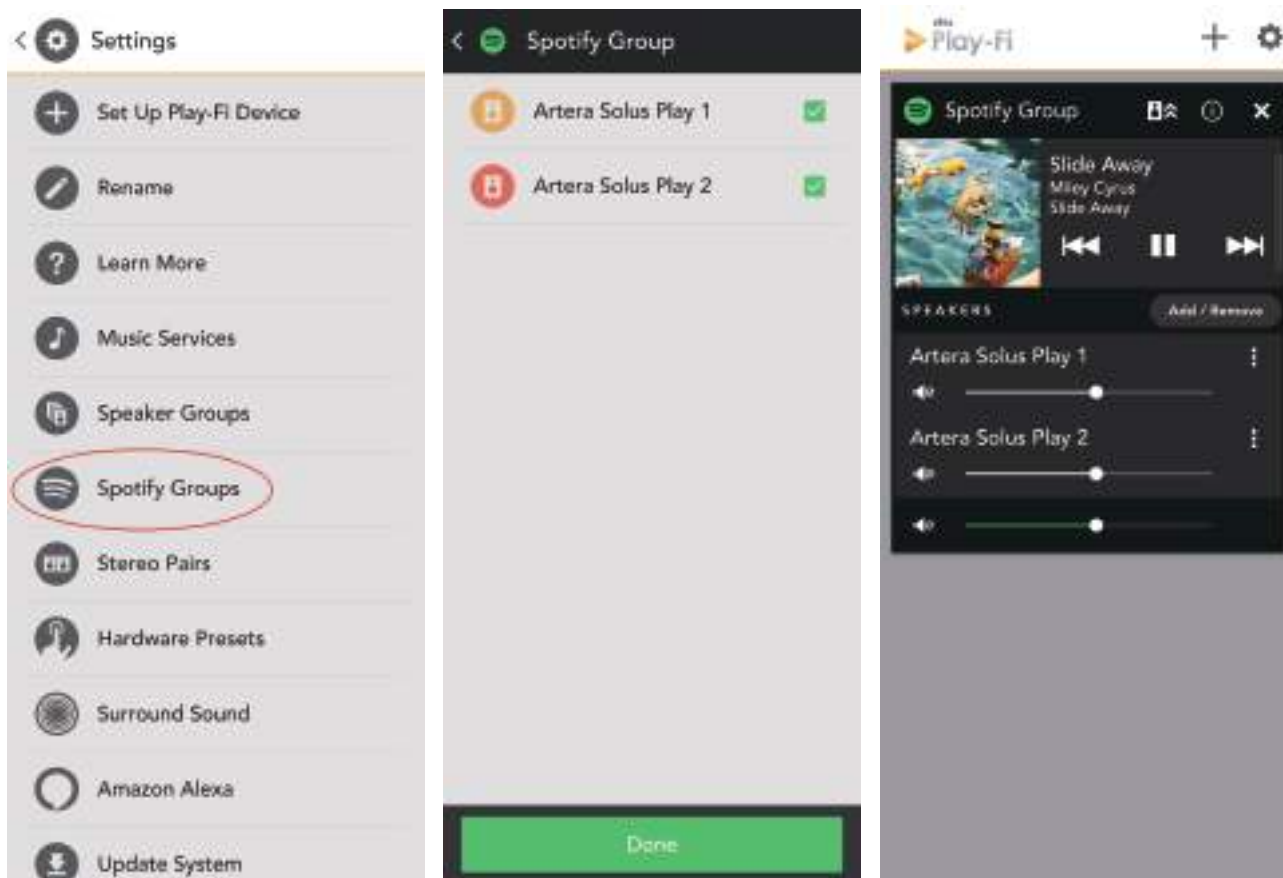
Settings

Set Up Play-Fi Device

Rename

Learn More

Music Services

Speaker Groups

Spotify Groups

Stereo Pairs

Hardware Presets

Surround Sound

Amazon Alexa

Update System

Spotify Group

Artera Solus Play 1

Artera Solus Play 2

Done

Play-Fi

Spotify Group

Slide Away
Miley Cyrus
Slide Away

SPEAKERS

Add / Remove

Artera Solus Play 1

Artera Solus Play 2